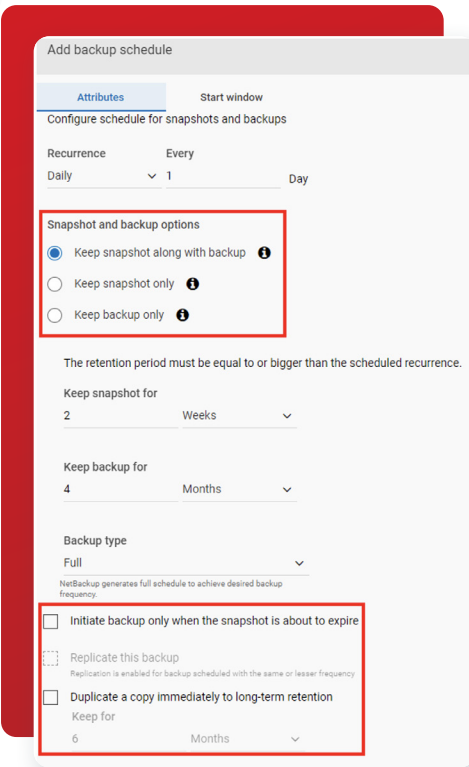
Add backup schedule

Attributes

Start window

Configure schedule for snapshots and backups

Recurrence

Daily

Every

1

Day

Snapshot and backup options

Keep snapshot along with backup

Keep snapshot only

Keep backup only

The retention period must be equal to or bigger than the scheduled recurrence.

Keep snapshot for

2

Weeks

Keep backup for

4

Months

Backup type

Full

NetBackup generates full schedule to achieve desired backup frequency.

Initiate backup only when the snapshot is about to expire

Replicate this backup

Replication is enabled for backup scheduled with the same or lesser frequency

Duplicate a copy immediately to long-term retention

Keep for

6

Months